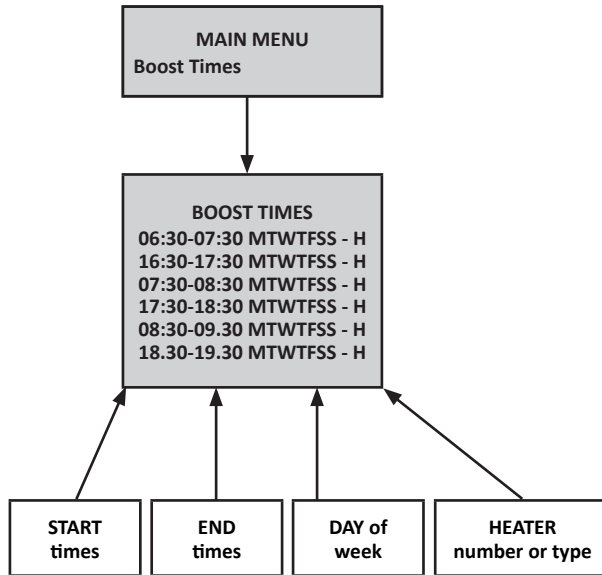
MAIN MENU
Boost Times

BOOST TIMES
06:30-07:30 MTWTFSS - H
16:30-17:30 MTWTFSS - H
07:30-08:30 MTWTFSS - H
17:30-18:30 MTWTFSS - H
08:30-09.30 MTWTFSS - H
18.30-19.30 MTWTFSS - H

START times

END times

DAY of week

HEATER number or type